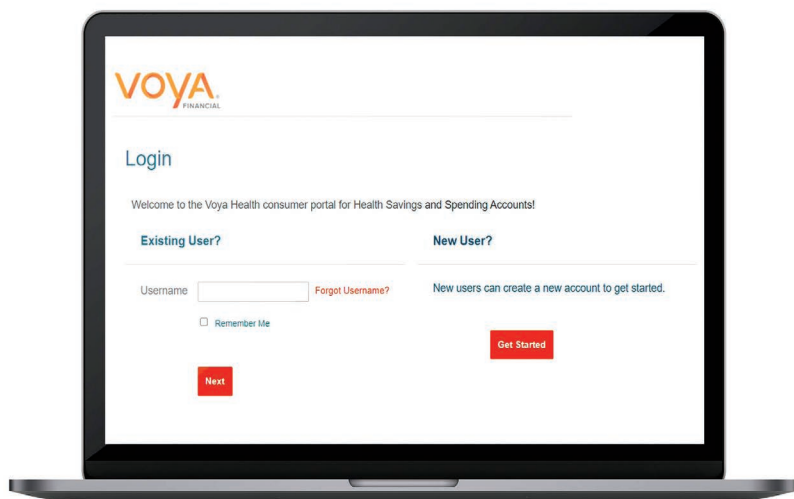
VOYA.
FINANCIAL

Login

Welcome to the Voya Health consumer portal for Health Savings and Spending Accounts!

Existing User?

Username Forgot Username?

Remember Me

Next

New User?

New users can create a new account to get started.

Get Started